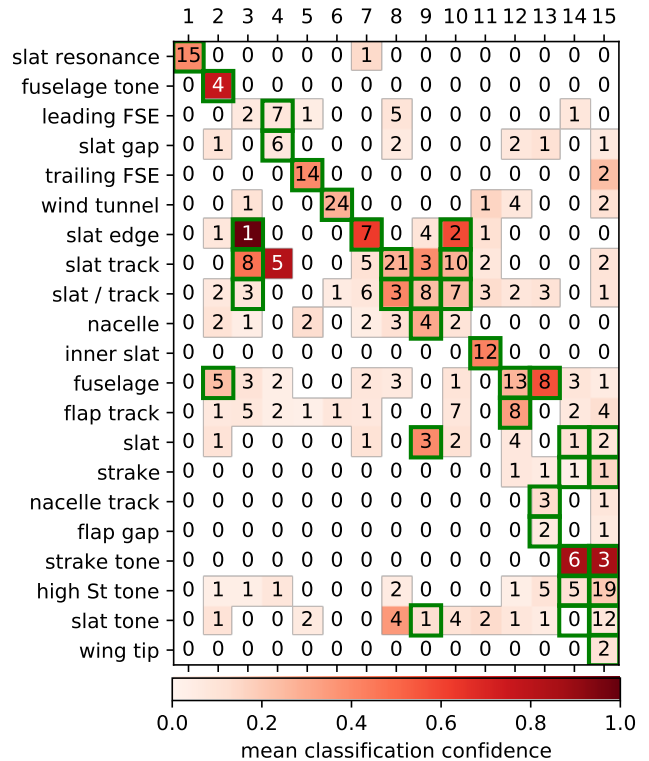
| | 1 | 2 | 3 | 4 | 5 | 6 | 7 | 8 | 9 | 10 | 11 | 12 | 13 | 14 | 15 |
|---|---|---|---|---|---|---|---|---|---|---|---|---|---|---|---|
| slat resonance | 15 | 0 | 0 | 0 | 0 | 0 | 1 | 0 | 0 | 0 | 0 | 0 | 0 | 0 | 0 |
| fuselage tone | 0 | 4 | 0 | 0 | 0 | 0 | 0 | 0 | 0 | 0 | 0 | 0 | 0 | 0 | 0 |
| leading FSE | 0 | 0 | 2 | 7 | 1 | 0 | 0 | 5 | 0 | 0 | 0 | 0 | 0 | 1 | 0 |
| slat gap | 0 | 1 | 0 | 6 | 0 | 0 | 0 | 2 | 0 | 0 | 0 | 2 | 1 | 0 | 1 |
| trailing FSE | 0 | 0 | 0 | 0 | 14 | 0 | 0 | 0 | 0 | 0 | 0 | 0 | 0 | 0 | 2 |
| wind tunnel | 0 | 0 | 1 | 0 | 0 | 24 | 0 | 0 | 0 | 0 | 1 | 4 | 0 | 0 | 2 |
| slat edge | 0 | 1 | 1 | 0 | 0 | 0 | 7 | 0 | 4 | 2 | 1 | 0 | 0 | 0 | 0 |
| slat track | 0 | 0 | 8 | 5 | 0 | 0 | 5 | 21 | 3 | 10 | 2 | 0 | 0 | 0 | 2 |
| slat / track | 0 | 2 | 3 | 0 | 0 | 1 | 6 | 3 | 8 | 7 | 3 | 2 | 3 | 0 | 1 |
| nacelle | 0 | 2 | 1 | 0 | 2 | 0 | 2 | 3 | 4 | 2 | 0 | 0 | 0 | 0 | 0 |
| inner slat | 0 | 0 | 0 | 0 | 0 | 0 | 0 | 0 | 0 | 0 | 12 | 0 | 0 | 0 | 0 |
| fuselage | 0 | 5 | 3 | 2 | 0 | 0 | 2 | 3 | 0 | 1 | 0 | 13 | 8 | 3 | 1 |
| flap track | 0 | 1 | 5 | 2 | 1 | 1 | 1 | 0 | 0 | 7 | 0 | 8 | 0 | 2 | 4 |
| slat | 0 | 1 | 0 | 0 | 0 | 0 | 1 | 0 | 3 | 2 | 0 | 4 | 0 | 1 | 2 |
| strake | 0 | 0 | 0 | 0 | 0 | 0 | 0 | 0 | 0 | 0 | 0 | 1 | 1 | 1 | 1 |
| nacelle track | 0 | 0 | 0 | 0 | 0 | 0 | 0 | 0 | 0 | 0 | 0 | 0 | 3 | 0 | 1 |
| flap gap | 0 | 0 | 0 | 0 | 0 | 0 | 0 | 0 | 0 | 0 | 0 | 0 | 2 | 0 | 1 |
| strake tone | 0 | 0 | 0 | 0 | 0 | 0 | 0 | 0 | 0 | 0 | 0 | 0 | 0 | 6 | 3 |
| high St tone | 0 | 1 | 1 | 1 | 0 | 0 | 0 | 2 | 0 | 0 | 0 | 1 | 5 | 5 | 19 |
| slat tone | 0 | 1 | 0 | 0 | 2 | 0 | 0 | 4 | 1 | 4 | 2 | 1 | 1 | 0 | 12 |
| wing tip | 0 | 0 | 0 | 0 | 0 | 0 | 0 | 0 | 0 | 0 | 0 | 0 | 0 | 0 | 2 |

0.0 0.2 0.4 0.6 0.8 1.0
mean classification confidence